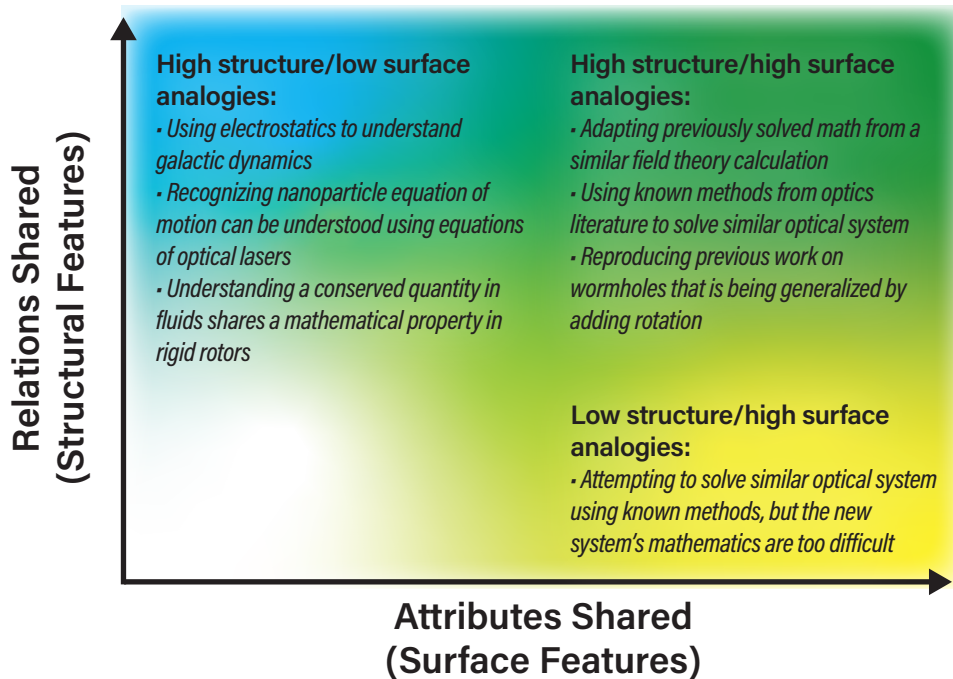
Relations Shared
(Structural Features)

High structure/low surface analogies:
• Using electrostatics to understand galactic dynamics
• Recognizing nanoparticle equation of motion can be understood using equations of optical lasers
• Understanding a conserved quantity in fluids shares a mathematical property in rigid rotors

High structure/high surface analogies:
• Adapting previously solved math from a similar field theory calculation
• Using known methods from optics literature to solve similar optical system
• Reproducing previous work on wormholes that is being generalized by adding rotation

Low structure/high surface analogies:
• Attempting to solve similar optical system using known methods, but the new system's mathematics are too difficult

Attributes Shared
(Surface Features)